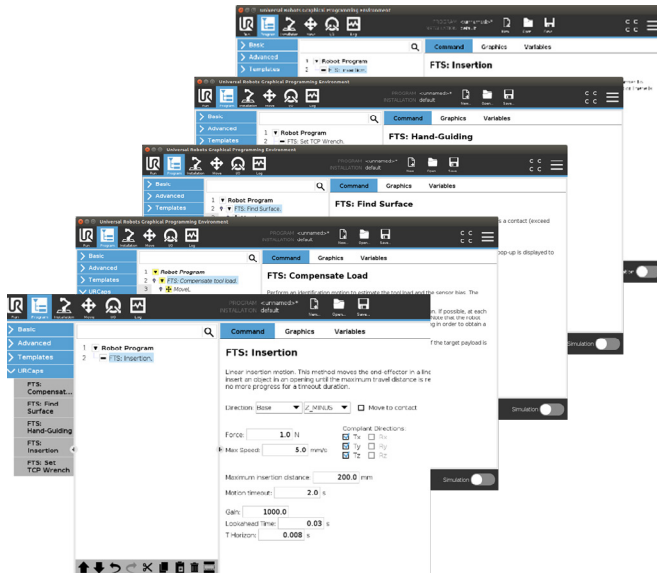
Universal Robots Graphical Programming Environment

Run Program Installation Move I/O Log

PROGRAM <unnamed>* INSTALLATION default

New... Open... Save...

Basic
Advanced
Templates

1 ▼ Robot Program
2 FTS: Insertion

Command Graphics Variables

FTS: Insertion

Universal Robots Graphical Programming Environment

Basic
Advanced
Templates

1 ▼ Robot Program
2 FTS: Set TCP Wrench

Command Graphics Variables

FTS: Hand-Guiding

Universal Robots Graphical Programming Environment

Basic
Advanced
Templates

1 ▼ Robot Program
2 ▼ FTS: Find Surface

Command Graphics Variables

FTS: Find Surface

s a contact (exceed

pop-up is displayed to

Universal Robots Graphical Programming Environment

Basic
Advanced
Templates
URCaps

1 ▼ Robot Program
2 ▼ FTS: Compensate tool load.
3 MoveL

Command Graphics Variables

FTS: Compensate Load

Perform an identification motion to estimate the tool load and the sensor bias. The

If possible, at each
note that the robots
g in order to obtain a

f the target payload is

Simulation

Universal Robots Graphical Programming Environment

Run Program Installation Move I/O Log

PROGRAM <unnamed>* INSTALLATION default

New... Open... Save...

Basic
Advanced
Templates
URCaps

FTS: Compensat...
FTS: Find Surface
FTS: Hand-Guiding
FTS: Insertion
FTS: Set TCP Wrench

1 ▼ Robot Program
2 FTS: Insertion.

Command Graphics Variables

FTS: Insertion

Linear insertion motion. This method moves the end-effector in a line insert an object in an opening until the maximum travel distance is re no more progress for a timeout duration.

Direction: Base Z_MINUS Move to contact

Force: 1.0 N
Max Speed: 5.0 mm/s

Compliant Directions:
Tx Rx
Ty Ry
Tz Rz

Maximum insertion distance: 200.0 mm
Motion timeout: 2.0 s

Gain: 1000.0
Lookahead Time: 0.03 s
T Horizon: 0.008 s

Simulation